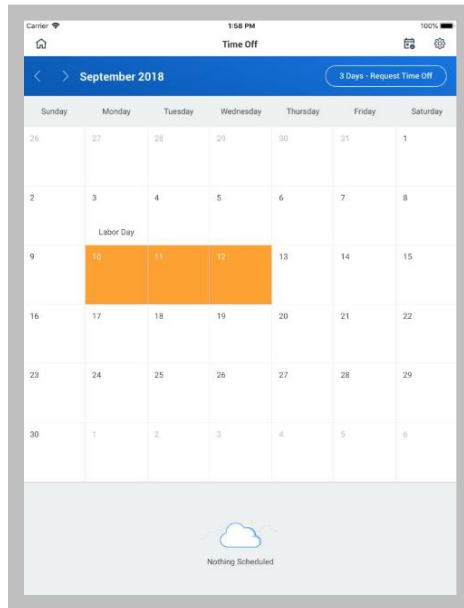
Carrier 1:58 PM 100%

Time Off

September 2018

3 Days - Request Time Off

| Sunday | Monday | Tuesday | Wednesday | Thursday | Friday | Saturday |
|---|---|---|---|---|---|---|
| 26 | 27 | 28 | 29 | 30 | 31 | 1 |
| 2 | 3 Labor Day | 4 | 5 | 6 | 7 | 8 |
| 9 | 10 | 11 | 12 | 13 | 14 | 15 |
| 16 | 17 | 18 | 19 | 20 | 21 | 22 |
| 23 | 24 | 25 | 26 | 27 | 28 | 29 |
| 30 | 1 | 2 | 3 | 4 | 5 | 6 |

Nothing Scheduled